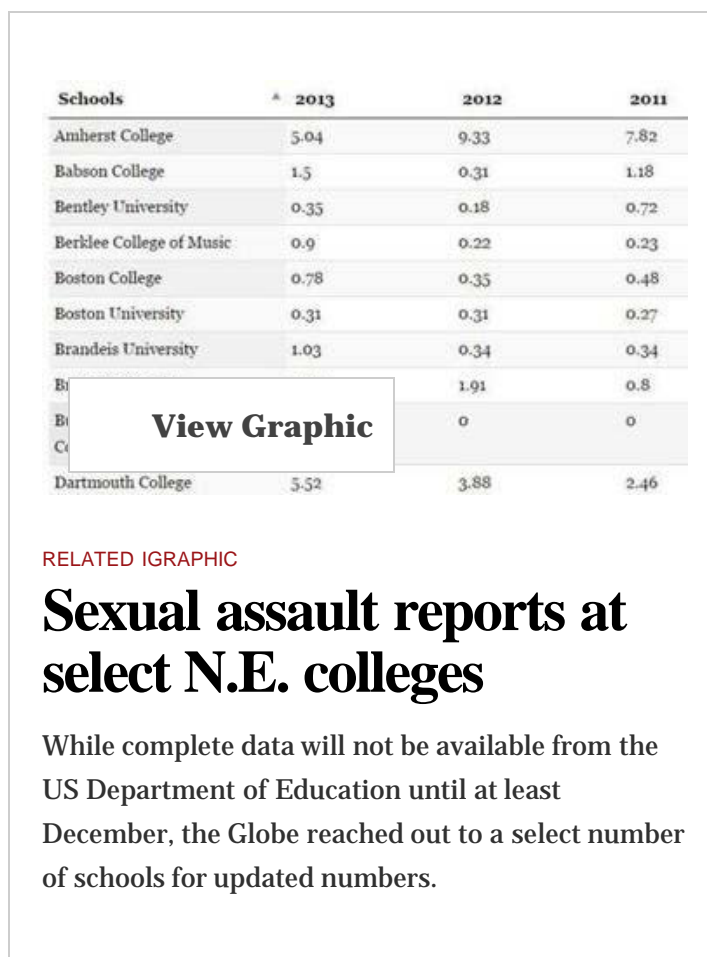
| Schools | 2013 | 2012 | 2011 |
|---|---|---|---|
| Amherst College | 5.04 | 9.33 | 7.82 |
| Babson College | 1.5 | 0.31 | 1.18 |
| Bentley University | 0.35 | 0.18 | 0.72 |
| Berklee College of Music | 0.9 | 0.22 | 0.23 |
| Boston College | 0.78 | 0.35 | 0.48 |
| Boston University | 0.31 | 0.31 | 0.27 |
| Brandeis University | 1.03 | 0.34 | 0.34 |
| B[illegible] | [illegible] | 1.91 | 0.8 |
| B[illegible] C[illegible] | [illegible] | 0 | 0 |
| Dartmouth College | 5.52 | 3.88 | 2.46 |

View Graphic

RELATED IGRAPHIC

Sexual assault reports at select N.E. colleges

While complete data will not be available from the US Department of Education until at least December, the Globe reached out to a select number of schools for updated numbers.